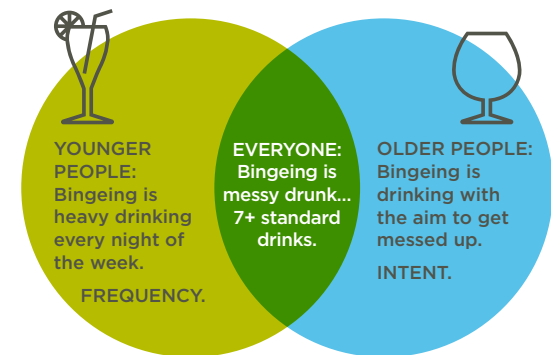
YOUNGER PEOPLE: Bingeing is heavy drinking every night of the week.

FREQUENCY.

EVERYONE: Bingeing is messy drunk... 7+ standard drinks.

OLDER PEOPLE: Bingeing is drinking with the aim to get messed up.

INTENT.